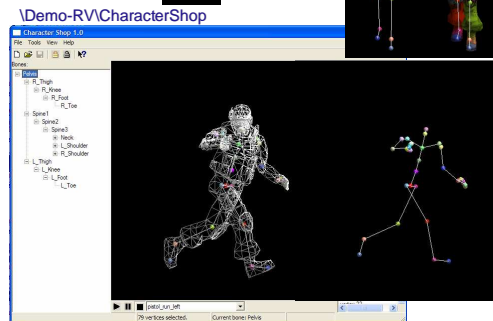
\Demo-RV\CharacterShop

Character Shop 1.0

File Tools View Help

Bones

Pelvis
R_Thigh
R_Knee
R_Foot
R_Toe
Spine1
Spine2
Spine3
Neck
L_Shoulder
R_Shoulder
L_Thigh
L_Knee
L_Foot
L_Toe

patol_run_left

79 vertices selected.

Current bone: Pelvis